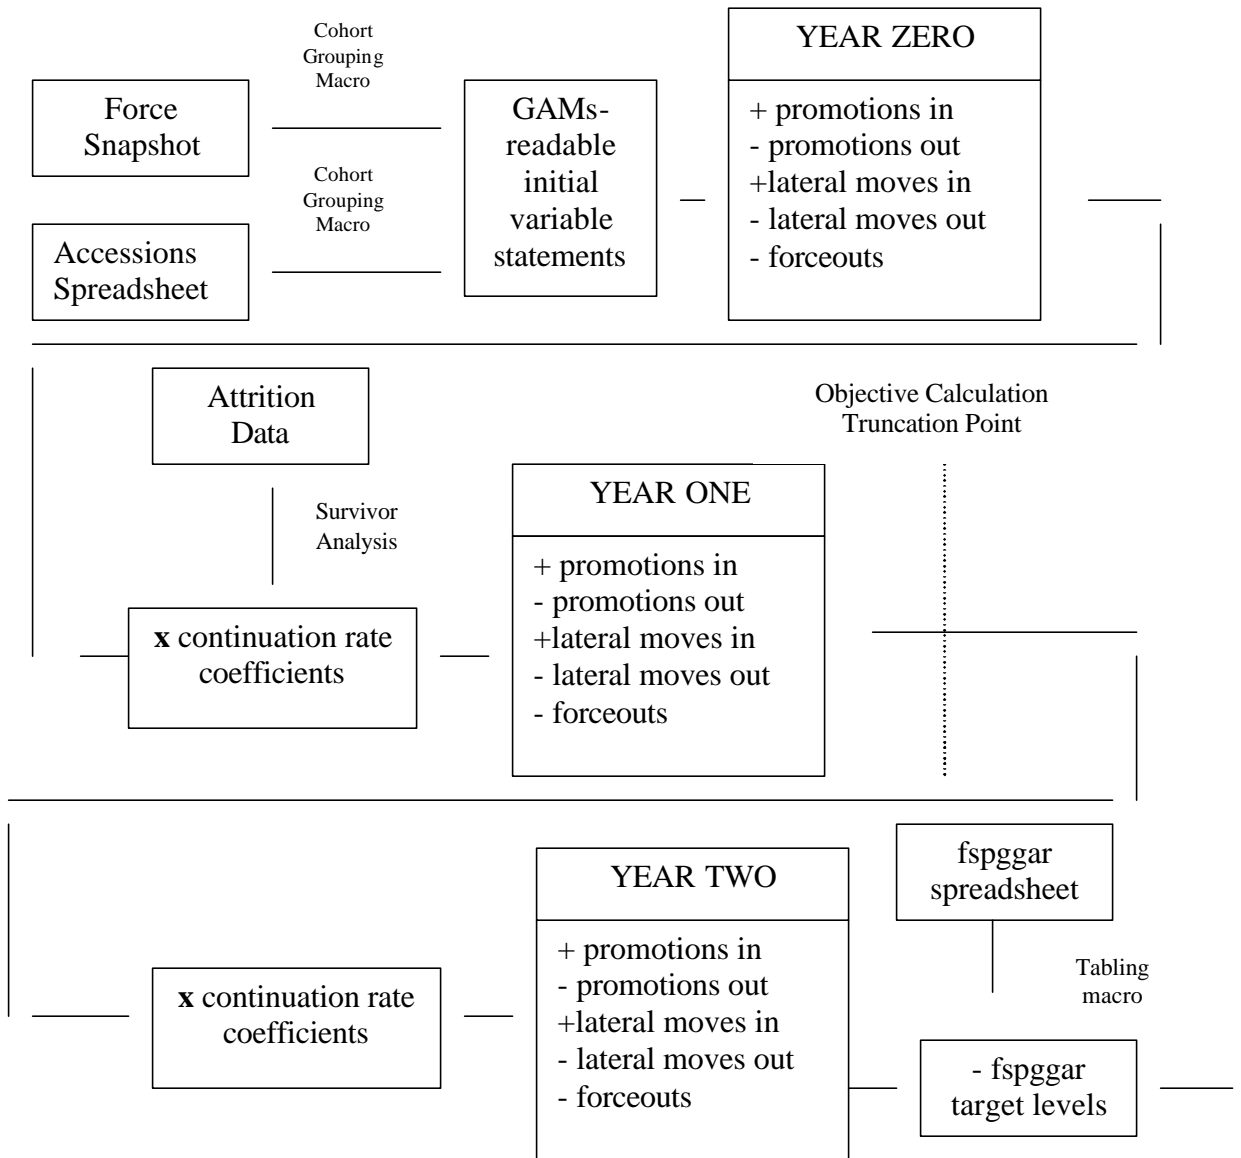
Cohort Grouping Macro

Force Snapshot

Cohort Grouping Macro

Accessions Spreadsheet

GAMs-readable initial variable statements

YEAR ZERO

+ promotions in
- promotions out
+lateral moves in
- lateral moves out
- forceouts

Attrition Data

Survivor Analysis

**x** continuation rate coefficients

YEAR ONE

+ promotions in
- promotions out
+lateral moves in
- lateral moves out
- forceouts

Objective Calculation Truncation Point

**x** continuation rate coefficients

YEAR TWO

+ promotions in
- promotions out
+lateral moves in
- lateral moves out
- forceouts

fspggar spreadsheet

Tabling macro

- fspggar target levels